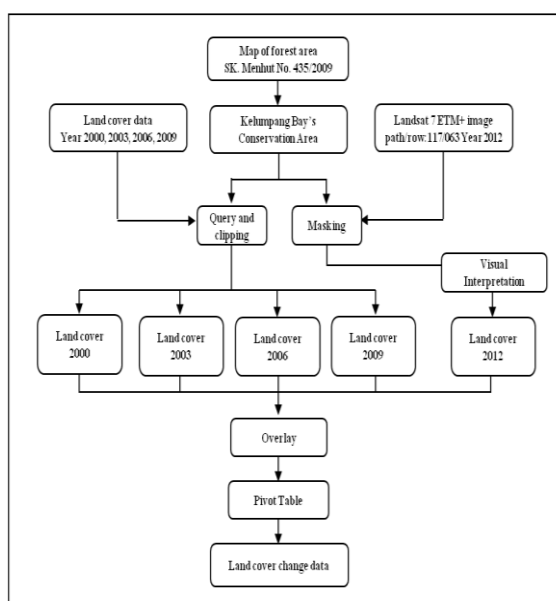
Map of forest area
SK. Menhut No. 435/2009

Land cover data
Year 2000, 2003, 2006, 2009

Kelumpang Bay's
Conservation Area

Landsat 7 ETM+ image
path/row: 117/063 Year 2012

Query and
clipping

Masking

Visual
Interpretation

Land cover
2000

Land cover
2003

Land cover
2006

Land cover
2009

Land cover
2012

Overlay

Pivot Table

Land cover change data